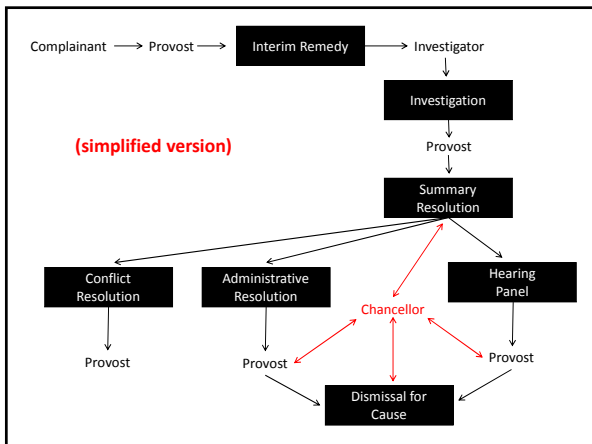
Complainant → Provost → Interim Remedy → Investigator

Investigation

(simplified version)

Provost

Summary Resolution

Conflict Resolution

Administrative Resolution

Hearing Panel

Chancellor

Provost

Provost

Provost

Dismissal for Cause